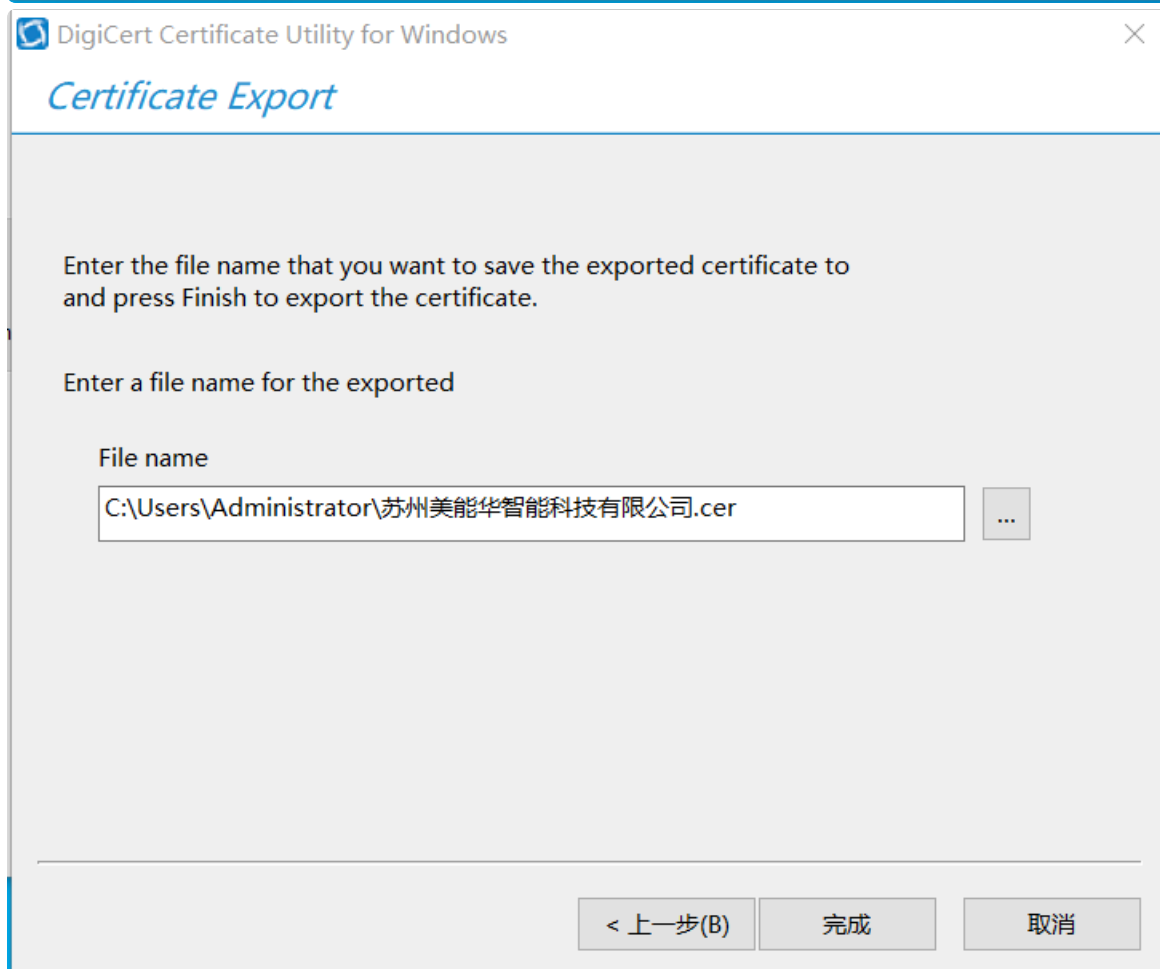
DigiCert Certificate Utility for Windows

Certificate Export

Enter the file name that you want to save the exported certificate to and press Finish to export the certificate.

Enter a file name for the exported

File name

C:\Users\Administrator\苏州美能华智能科技有限公司.cer

...

< 上一步(B)

完成

取消